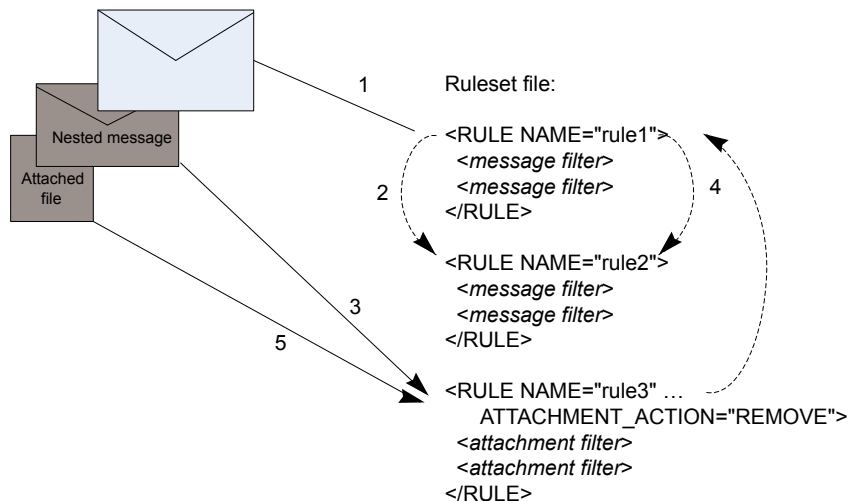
Nested message

Attached file

1

2

3

4

5

Ruleset file:

<RULE NAME="rule1">
<message filter>
<message filter>
</RULE>

<RULE NAME="rule2">
<message filter>
<message filter>
</RULE>

<RULE NAME="rule3" …
ATTACHMENT_ACTION="REMOVE">
<attachment filter>
<attachment filter>
</RULE>